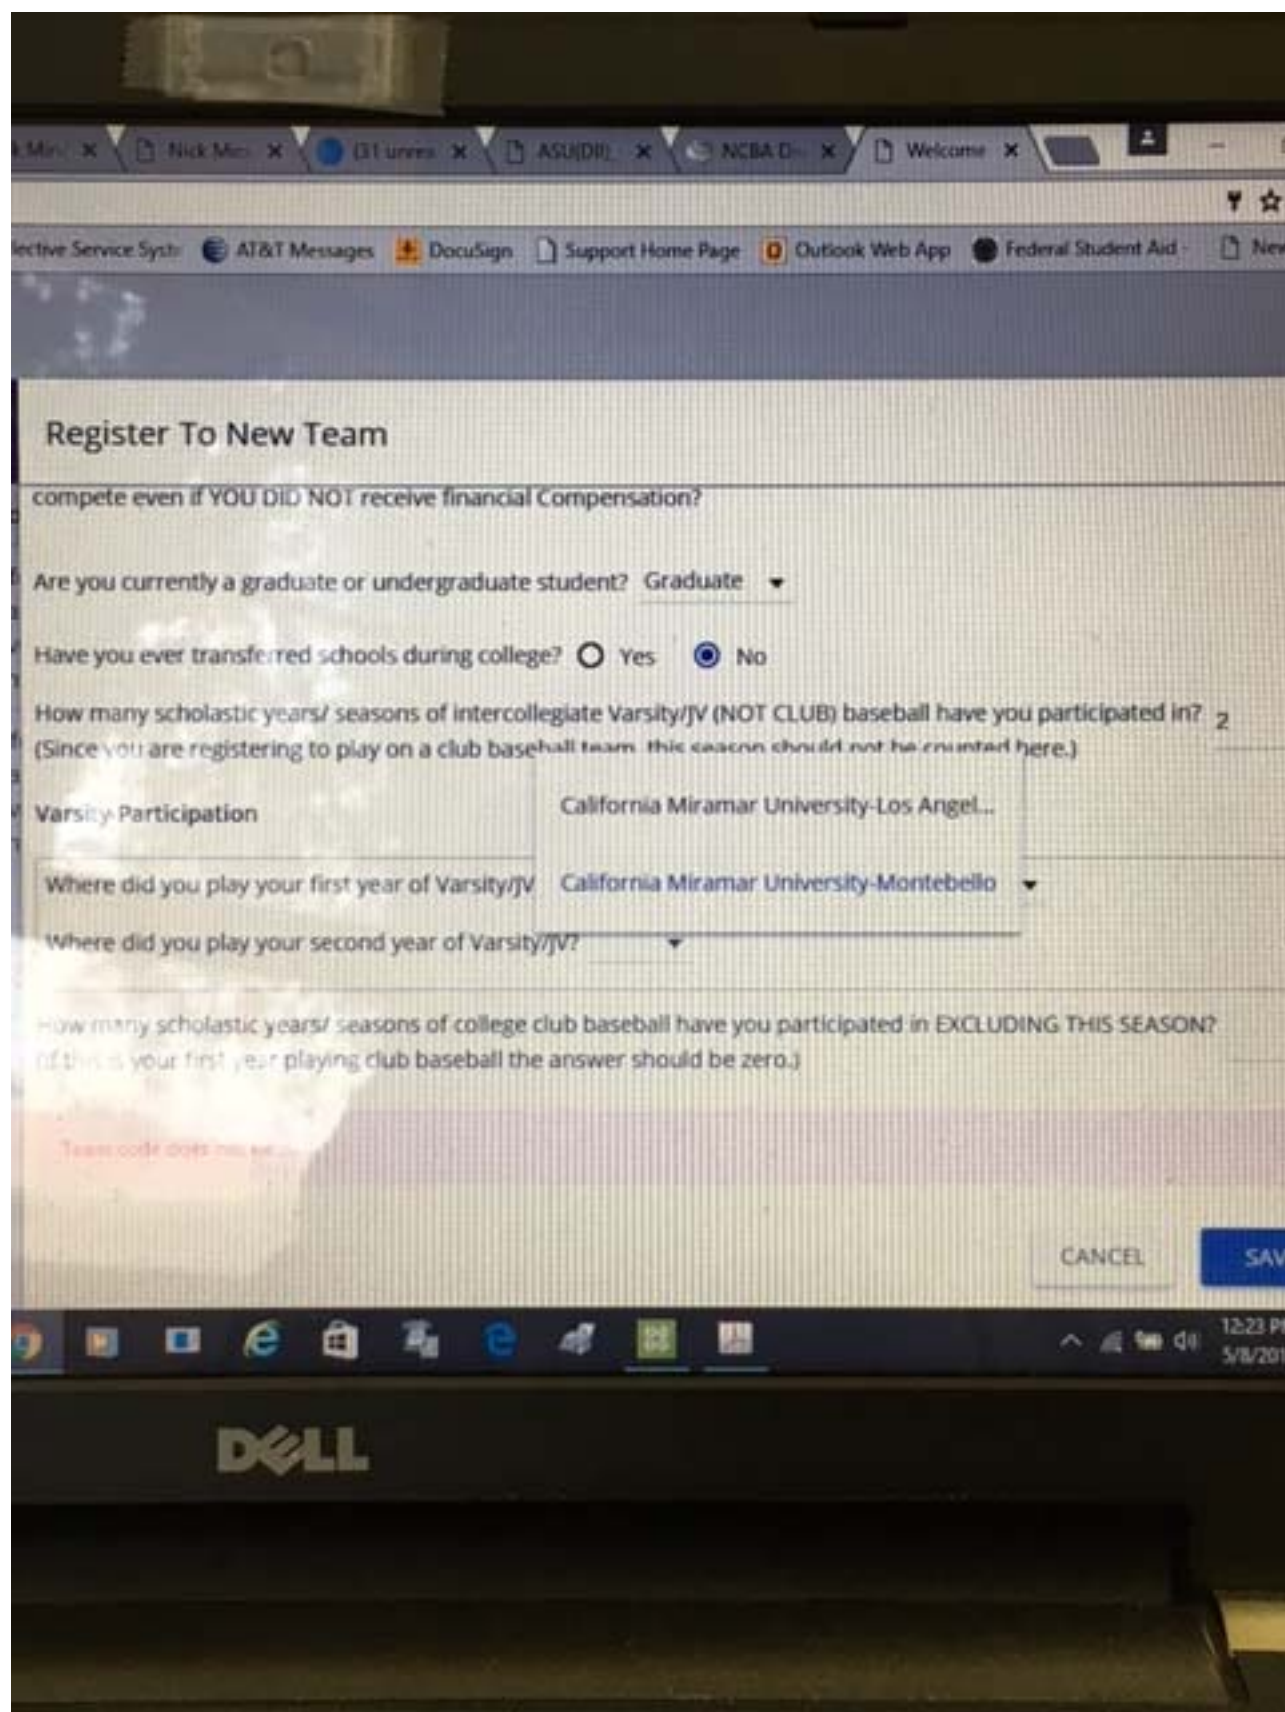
Nick Mi × | (3) unre × | ASU(DII) × | NCBA D × | Welcome ×

lective Service Syst | AT&T Messages | DocuSign | Support Home Page | Outlook Web App | Federal Student Aid | New

Register To New Team

compete even if YOU DID NOT receive financial Compensation?

Are you currently a graduate or undergraduate student? Graduate

Have you ever transferred schools during college? Yes No

How many scholastic years/ seasons of intercollegiate Varsity/JV (NOT CLUB) baseball have you participated in? 2
(Since you are registering to play on a club baseball team, this season should not be counted here.)

Varsity Participation

California Miramar University-Los Angel...

Where did you play your first year of Varsity/JV California Miramar University-Montebello

Where did you play your second year of Varsity/JV?

How many scholastic years/ seasons of college club baseball have you participated in EXCLUDING THIS SEASON? (If this is your first year playing club baseball the answer should be zero.)

Team code does not ex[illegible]

CANCEL SAV

12:23 P
5/8/201

DELL